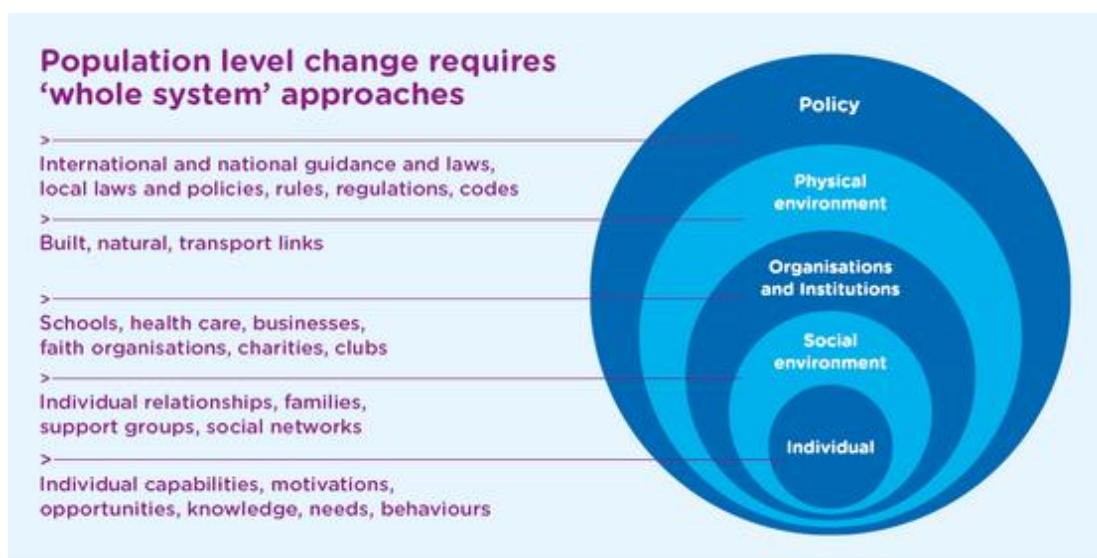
Population level change requires 'whole system' approaches

>
International and national guidance and laws, local laws and policies, rules, regulations, codes

>
Built, natural, transport links

>
Schools, health care, businesses, faith organisations, charities, clubs

>
Individual relationships, families, support groups, social networks

>
Individual capabilities, motivations, opportunities, knowledge, needs, behaviours

Policy

Physical environment

Organisations and Institutions

Social environment

Individual